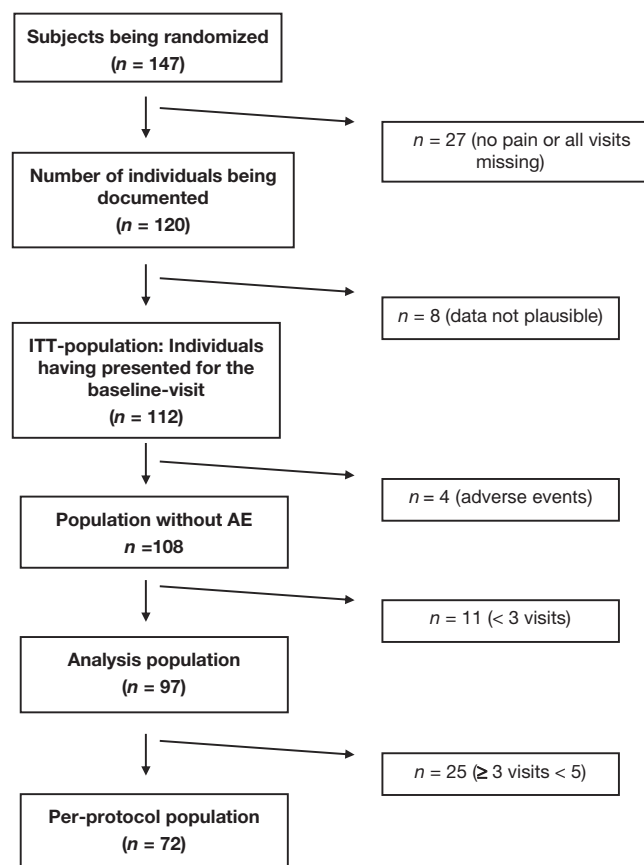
Subjects being randomized
($n$ = 147)

$n$ = 27 (no pain or all visits missing)

Number of individuals being documented
($n$ = 120)

$n$ = 8 (data not plausible)

ITT-population: Individuals having presented for the baseline-visit
($n$ = 112)

$n$ = 4 (adverse events)

Population without AE
$n$ =108

$n$ = 11 (< 3 visits)

Analysis population
($n$ = 97)

$n$ = 25 (≥ 3 visits < 5)

Per-protocol population
($n$ = 72)